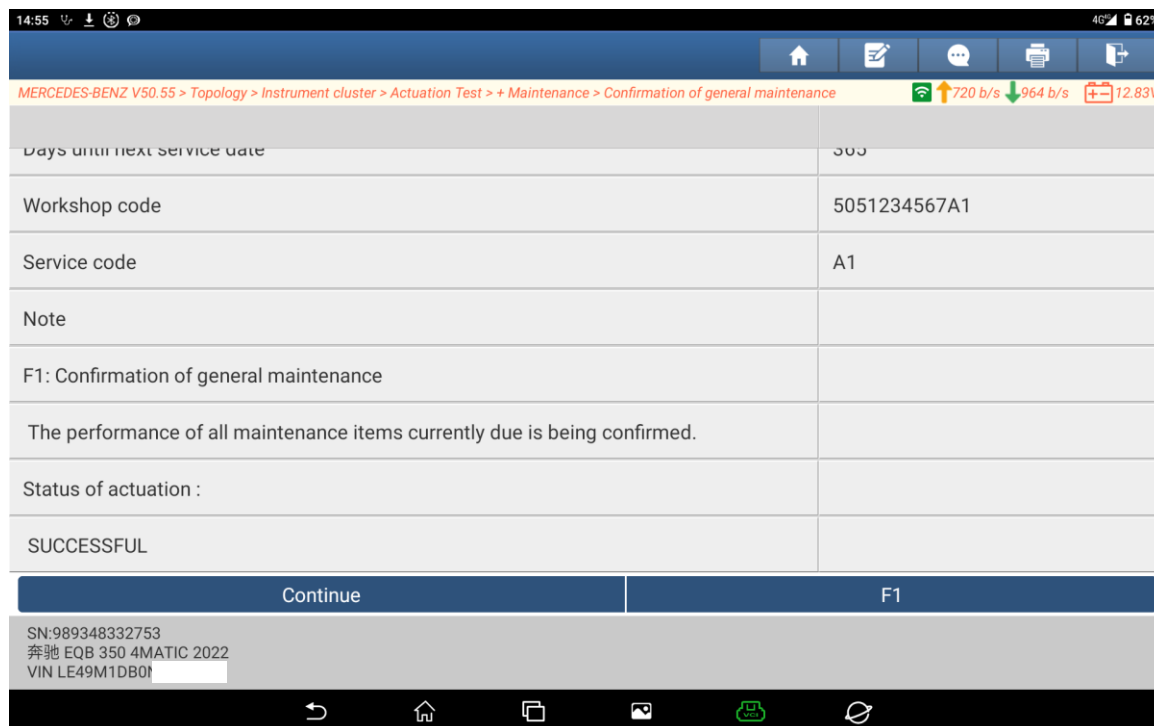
14:55

4G 62

MERCEDES-BENZ V50.55 > Topology > Instrument cluster > Actuation Test > + Maintenance > Confirmation of general maintenance

720 b/s 964 b/s 12.83

| | |
|---|---|
| Days until next service date | 365 |
| Workshop code | 5051234567A1 |
| Service code | A1 |
| Note | |
| F1: Confirmation of general maintenance | |
| The performance of all maintenance items currently due is being confirmed. | |
| Status of actuation : | |
| SUCCESSFUL | |

Continue

F1

SN:989348332753
奔驰 EQB 350 4MATIC 2022
VIN LE49M1DB0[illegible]